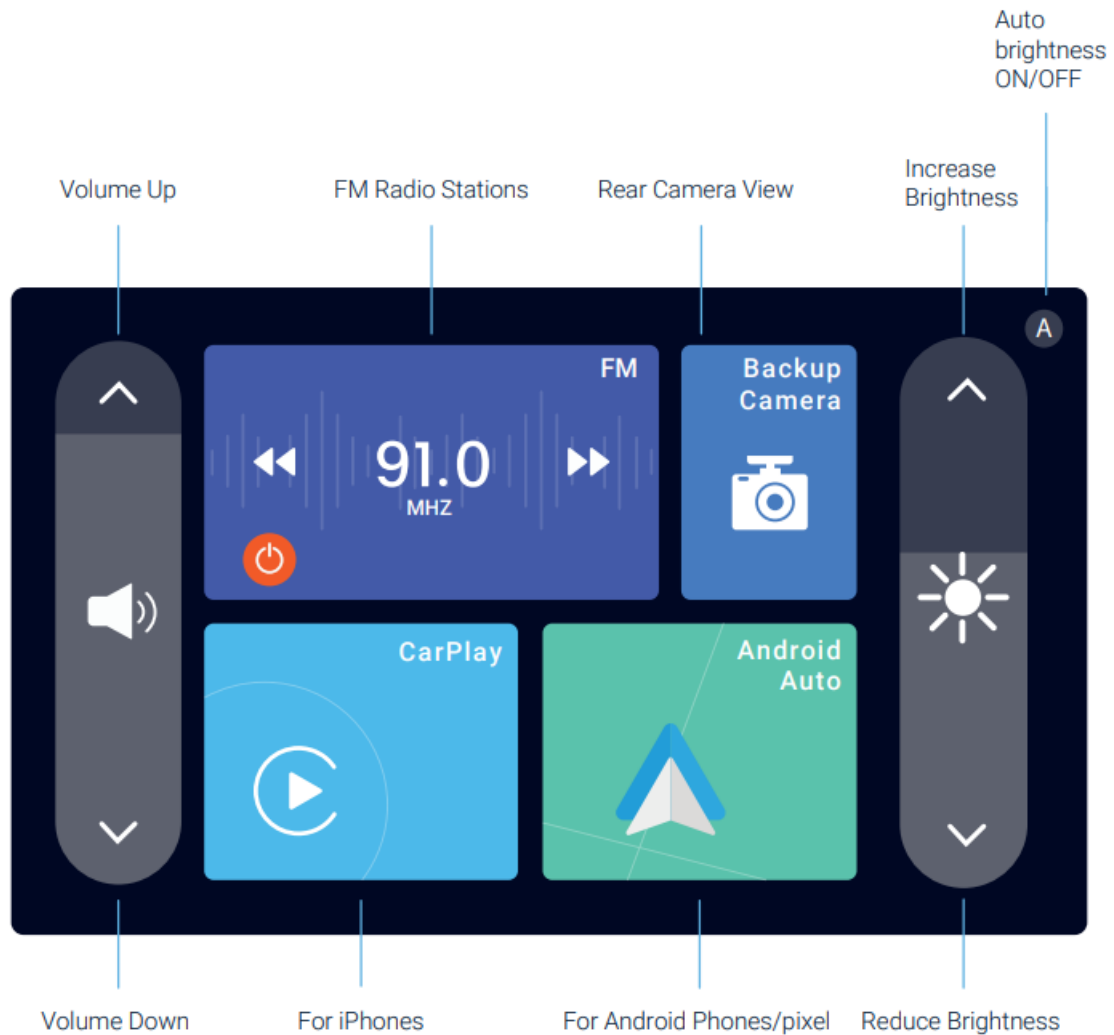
Auto brightness ON/OFF

Volume Up

FM Radio Stations

Rear Camera View

Increase Brightness

A

FM

91.0

MHZ

Backup Camera

CarPlay

Android Auto

Volume Down

For iPhones

For Android Phones/pixel

Reduce Brightness